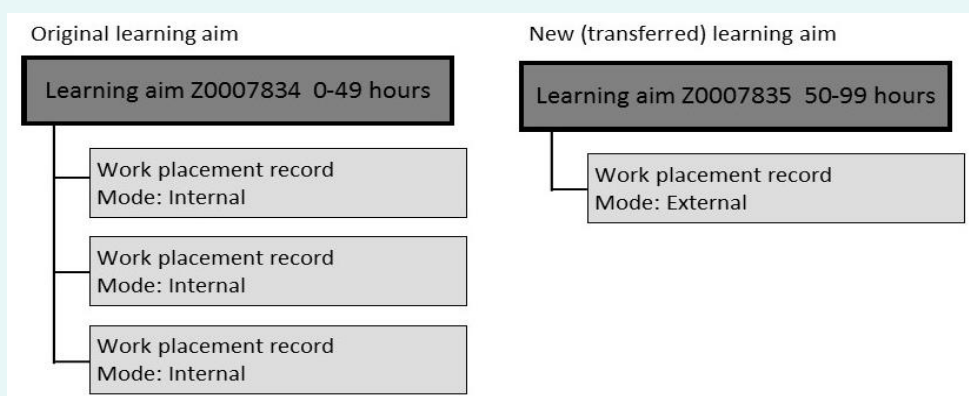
Original learning aim

Learning aim Z0007834 0-49 hours

Work placement record
Mode: Internal

Work placement record
Mode: Internal

Work placement record
Mode: Internal

New (transferred) learning aim

Learning aim Z0007835 50-99 hours

Work placement record
Mode: External